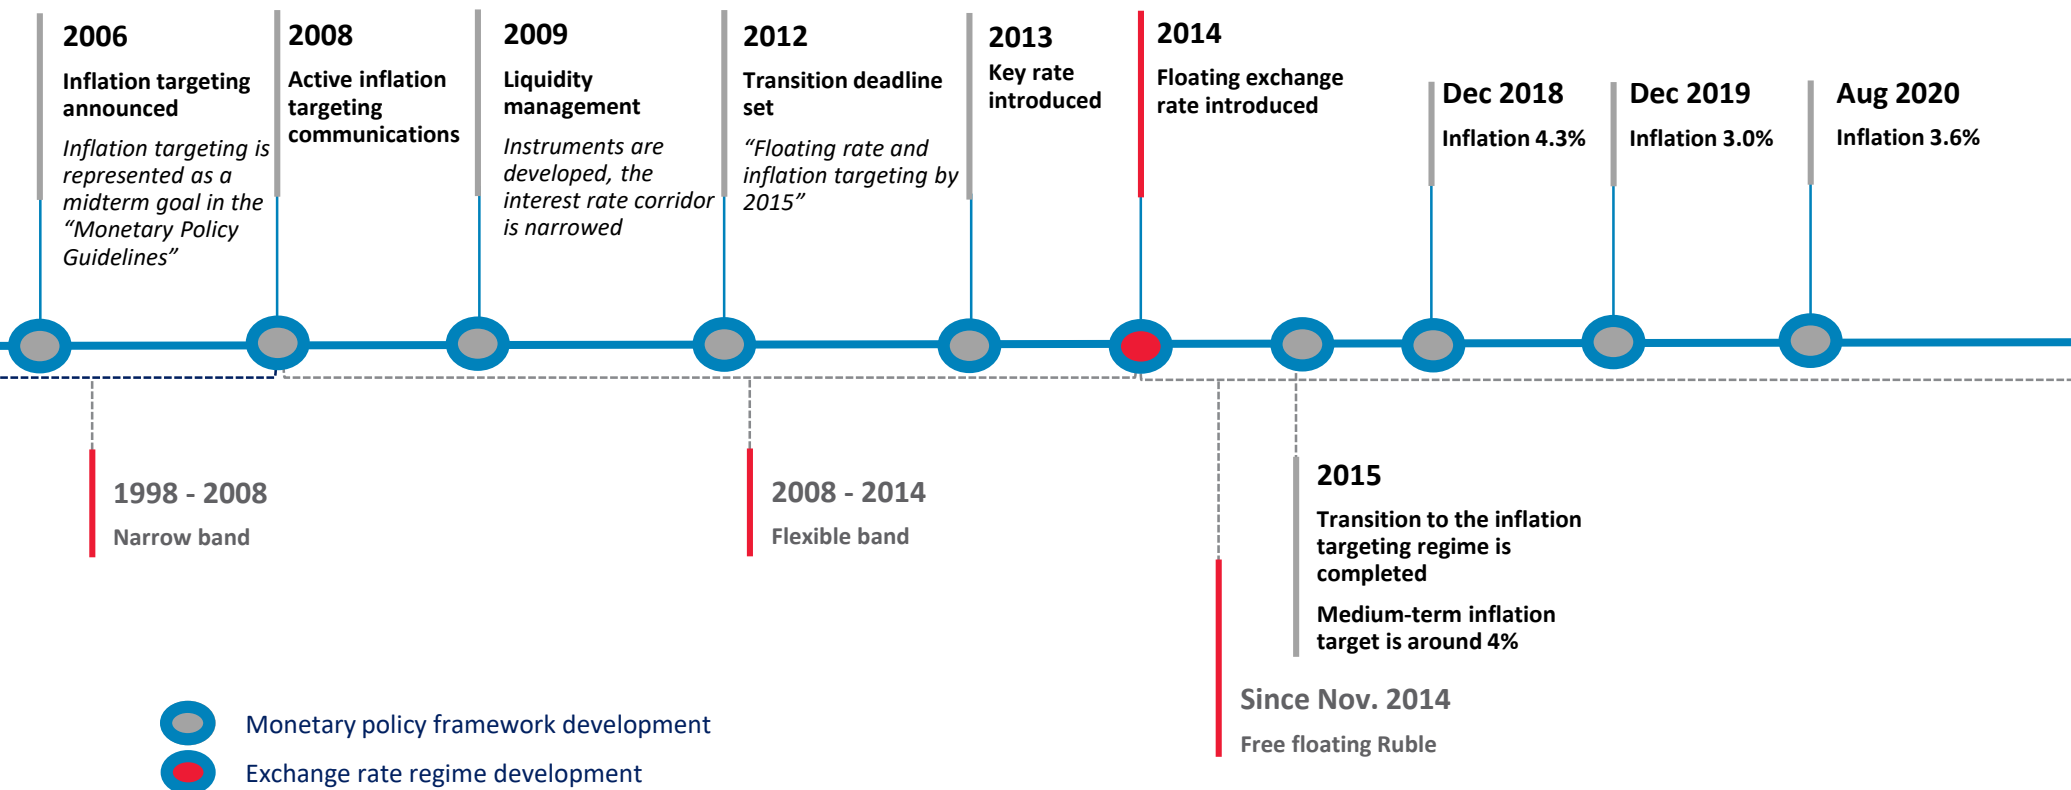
2006
Inflation targeting announced
Inflation targeting is represented as a midterm goal in the "Monetary Policy Guidelines"

2008
Active inflation targeting communications

2009
Liquidity management
Instruments are developed, the interest rate corridor is narrowed

2012
Transition deadline set
"Floating rate and inflation targeting by 2015"

2013
Key rate introduced

2014
Floating exchange rate introduced

Dec 2018
Inflation 4.3%

Dec 2019
Inflation 3.0%

Aug 2020
Inflation 3.6%

1998 - 2008
Narrow band

2008 - 2014
Flexible band

2015
Transition to the inflation targeting regime is completed
Medium-term inflation target is around 4%

Since Nov. 2014
Free floating Ruble

Monetary policy framework development
Exchange rate regime development